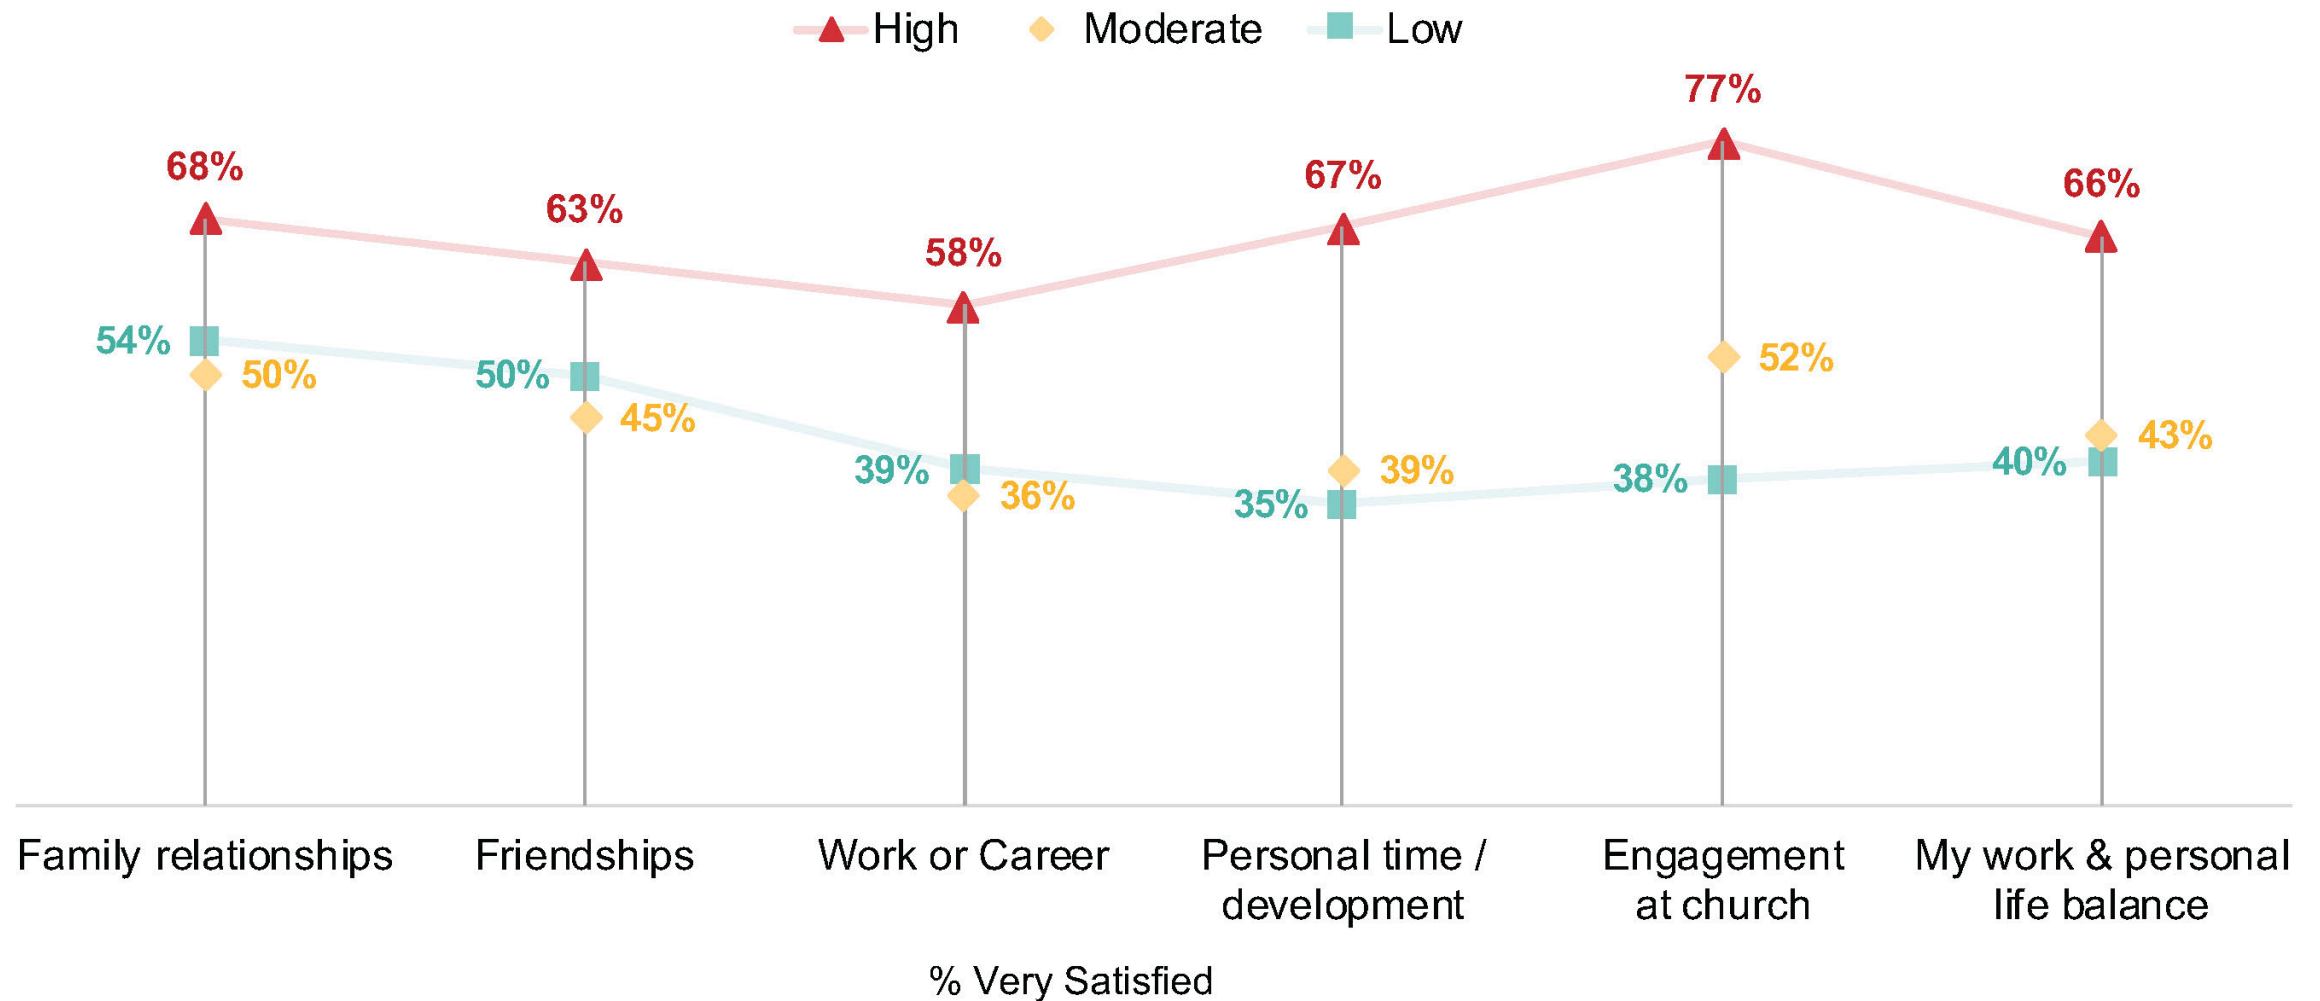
High Moderate Low

68%
54%
50%

63%
50%
45%

58%
39%
36%

67%
39%
35%

77%
52%
38%

66%
43%
40%

Family relationships

Friendships

Work or Career

Personal time / development

Engagement at church

My work & personal life balance

% Very Satisfied